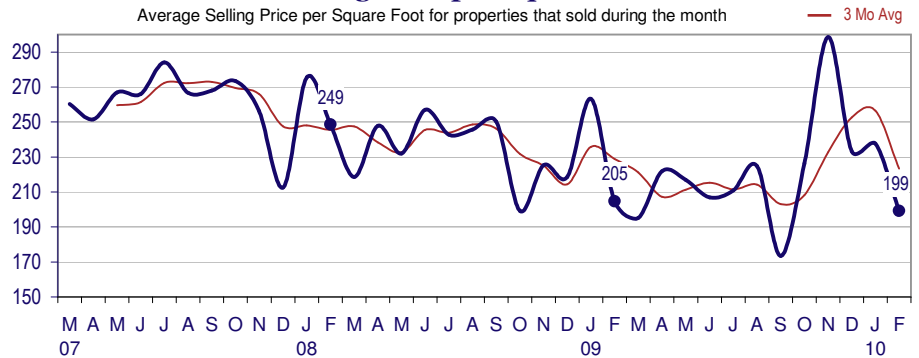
Average Selling Price per Square Foot for properties that sold during the month

3 Mo Avg

290
270
250
230
210
190
170
150

249
205
199

M A M J J A S O N D J F M A M J J A S O N D J F M A M J J A S O N D J F
07 08 09 10